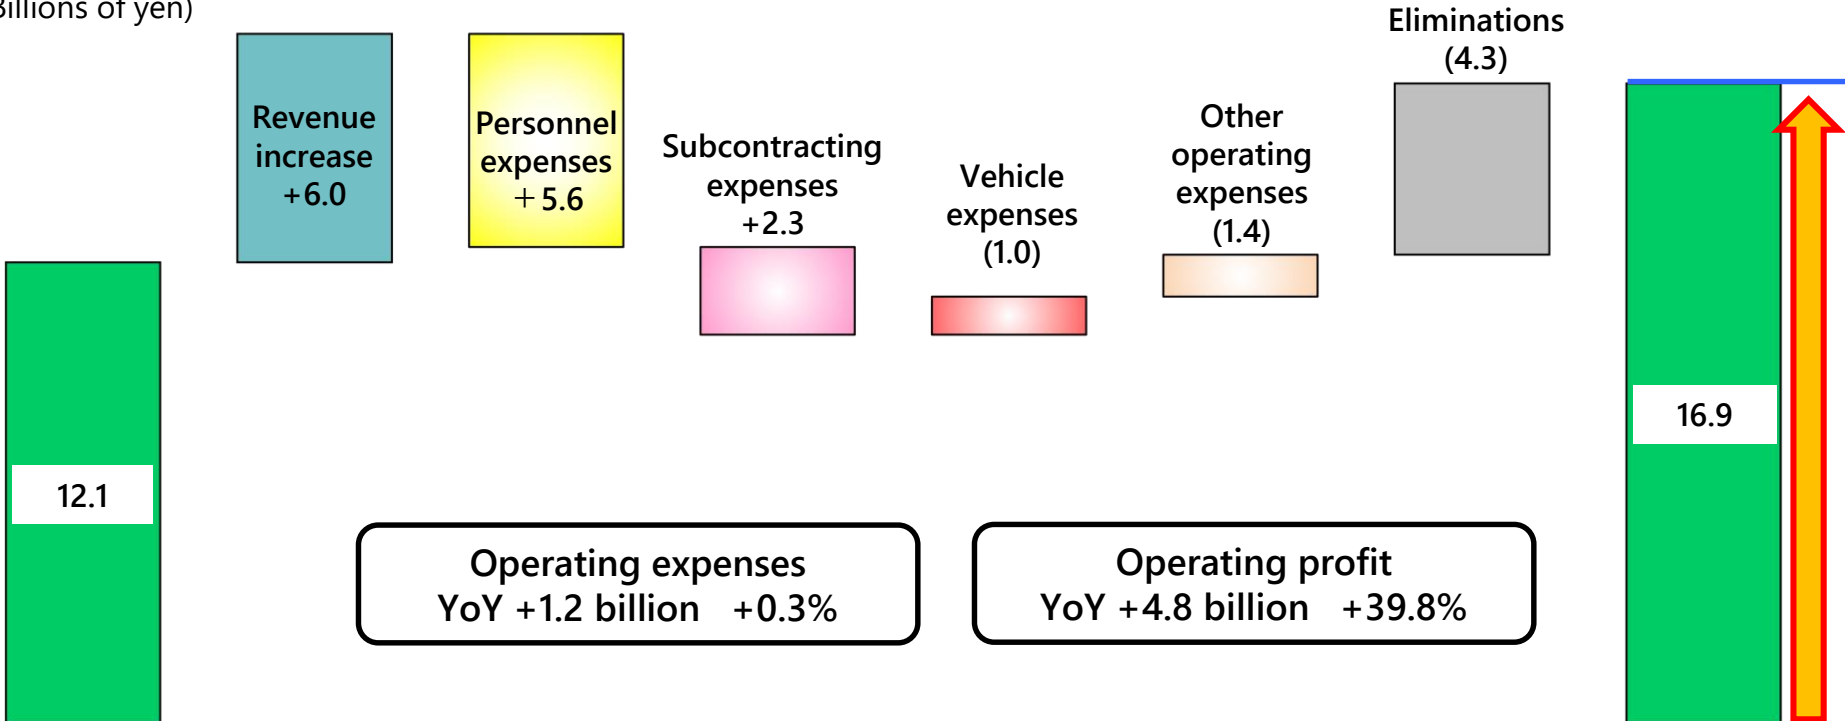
Billions of yen)

Revenue increase +6.0

Personnel expenses ＋5.6

Subcontracting expenses +2.3

Vehicle expenses (1.0)

Other operating expenses (1.4)

Eliminations (4.3)

12.1

16.9

Operating expenses
YoY +1.2 billion +0.3%

Operating profit
YoY +4.8 billion +39.8%